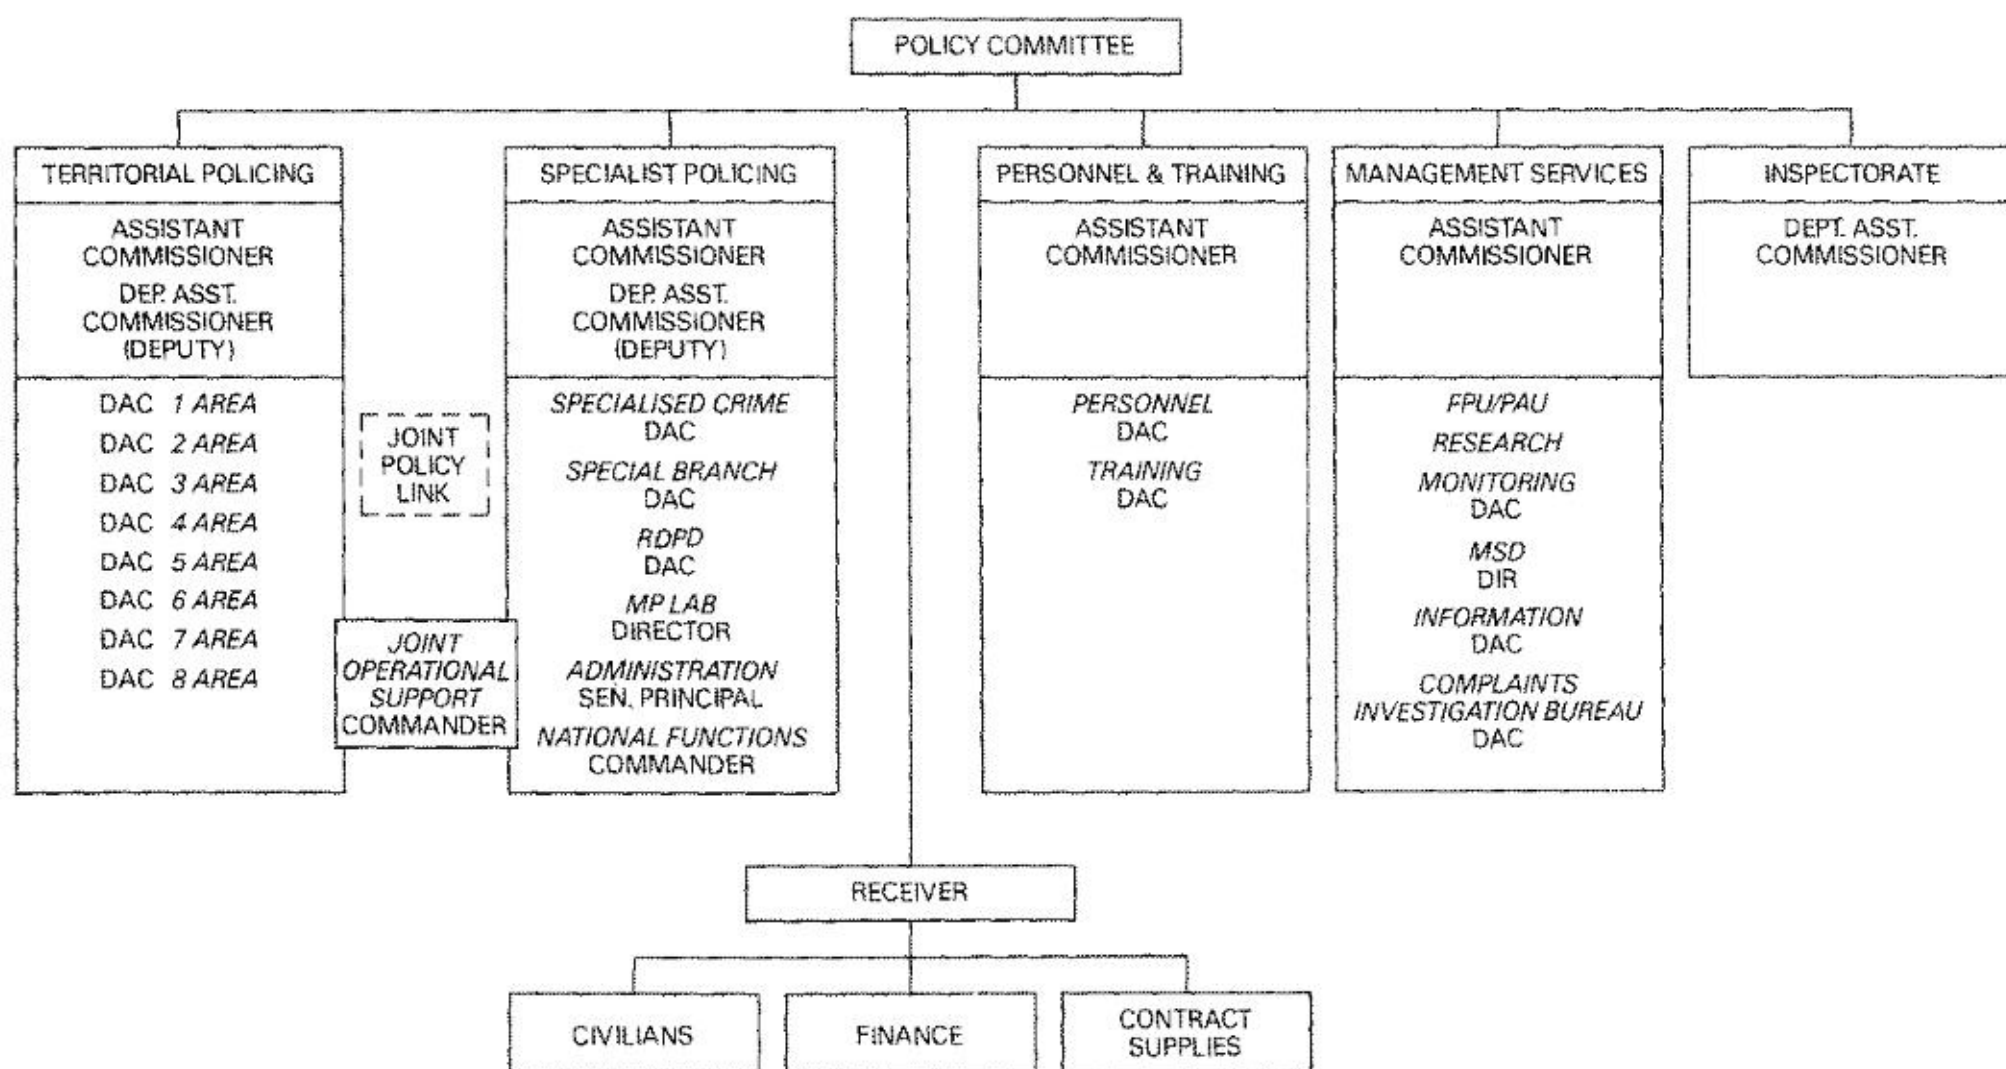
POLICY COMMITTEE

TERRITORIAL POLICING

ASSISTANT COMMISSIONER

DEP. ASST. COMMISSIONER (DEPUTY)

DAC 1 AREA
DAC 2 AREA
DAC 3 AREA
DAC 4 AREA
DAC 5 AREA
DAC 6 AREA
DAC 7 AREA
DAC 8 AREA

JOINT POLICY LINK

JOINT OPERATIONAL SUPPORT COMMANDER

SPECIALIST POLICING

ASSISTANT COMMISSIONER

DEP. ASST. COMMISSIONER (DEPUTY)

SPECIALISED CRIME
DAC
SPECIAL BRANCH
DAC
RDPD
DAC
MP LAB
DIRECTOR
ADMINISTRATION
SEN. PRINCIPAL
NATIONAL FUNCTIONS
COMMANDER

PERSONNEL & TRAINING

ASSISTANT COMMISSIONER

PERSONNEL
DAC
TRAINING
DAC

MANAGEMENT SERVICES

ASSISTANT COMMISSIONER

FPU/PAU
RESEARCH
MONITORING
DAC
MSD
DIR
INFORMATION
DAC
COMPLAINTS INVESTIGATION BUREAU
DAC

INSPECTORATE

DEPT. ASST. COMMISSIONER

RECEIVER

CIVILIANS

FINANCE

CONTRACT SUPPLIES